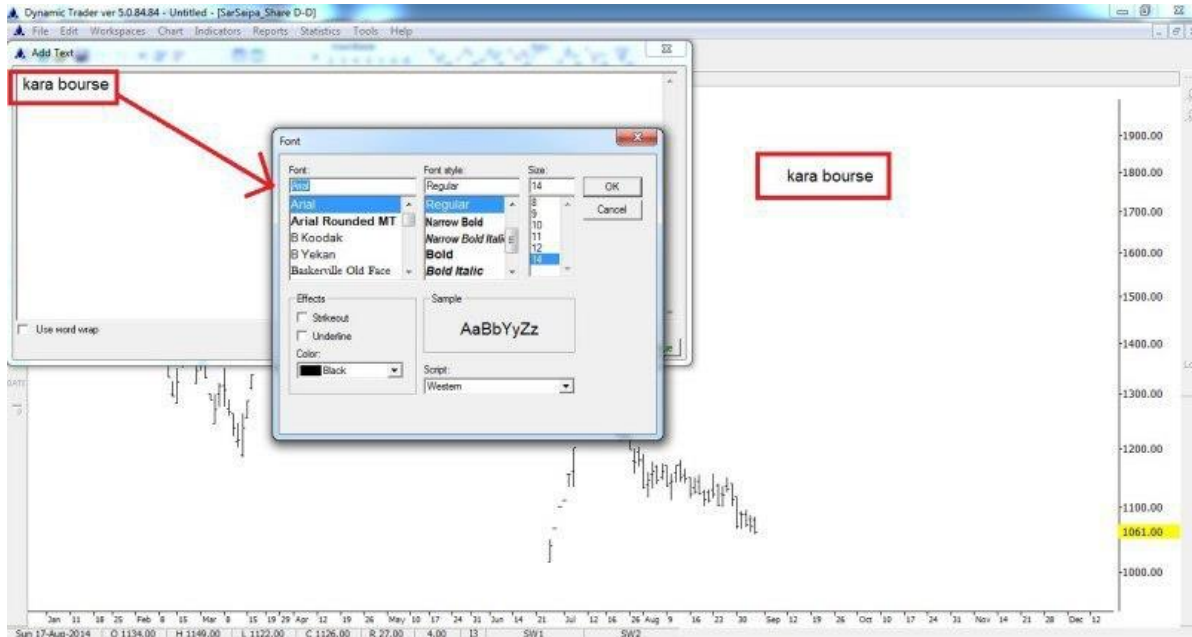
Dynamic Trader ver 5.0.84.84 - Untitled - [SarSaipa_Share D-D]
File Edit Workspaces Chart Indicators Reports Statistics Tools Help
Add Text

kara bourse

Use word wrap

Font
Font:
Arial
Arial
Arial Rounded MT
B Koodak
B Yekan
Baskerville Old Face
Font style:
Regular
Regular
Narrow Bold
Narrow Bold Italic
Bold
Bold Italic
Size:
14
8
9
10
11
12
14
OK
Cancel
Effects
Strikeout
Underline
Color:
Black
Sample
AaBbYyZz
Script:
Western

kara bourse

1900.00
1800.00
1700.00
1600.00
1500.00
1400.00
1300.00
1200.00
1100.00
1061.00
1000.00

Jan 11 18 25 Feb 8 15 Mar 8 15 19 29 Apr 12 19 26 May 10 17 24 31 Jun 14 21 Jul 12 16 26 Aug 9 16 23 30 Sep 12 19 26 Oct 10 17 24 31 Nov 14 21 28 Dec 12
Sun 17-Aug-2014 | O 1134.00 | H 1149.00 | L 1122.00 | C 1126.00 | R 27.00 | 4.00 | 13 | SW1 | SW2